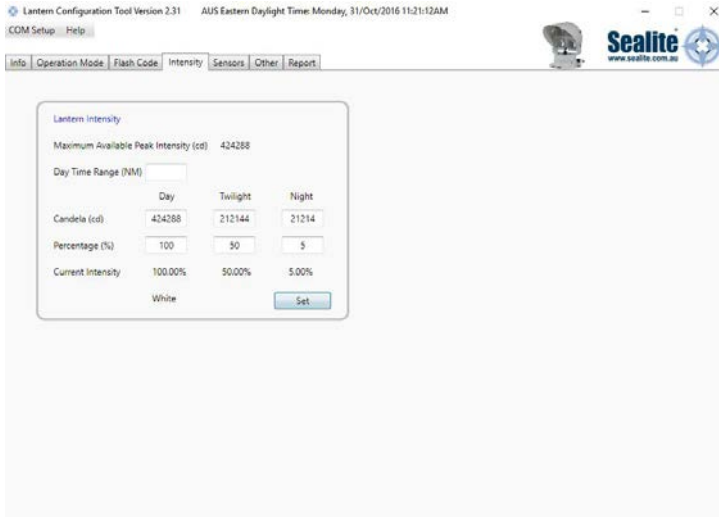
Lantern Configuration Tool Version 2.31 AUS Eastern Daylight Time: Monday, 31/Oct/2016 11:21:12AM

COM Setup Help

Sealite
www.sealite.com.au

Info | Operation Mode | Flash Code | Intensity | Sensors | Other | Report

Lantern Intensity

Maximum Available Peak Intensity (cd) 424288

Day Time Range (NM)

| | Day | Twilight | Night |
|---|---|---|---|
| Candela (cd) | 424288 | 212144 | 21214 |
| Percentage (%) | 100 | 50 | 5 |
| Current Intensity | 100.00% | 50.00% | 5.00% |

White

Set